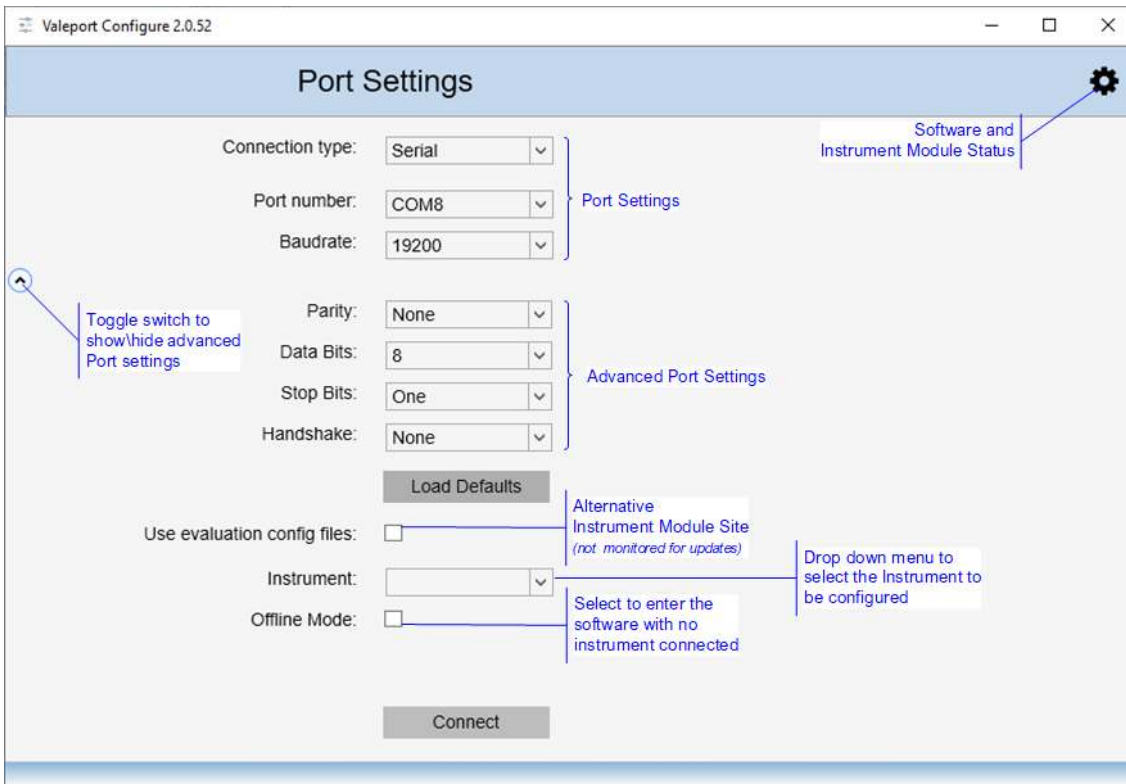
Valeport Configure 2.0.52

Port Settings

Software and Instrument Module Status

Connection type: Serial

Port number: COM8

Baudrate: 19200

Port Settings

Toggle switch to show\hide advanced Port settings

Parity: None

Data Bits: 8

Stop Bits: One

Handshake: None

Advanced Port Settings

Load Defaults

Use evaluation config files:

Alternative Instrument Module Site
(not monitored for updates)

Instrument:

Drop down menu to select the Instrument to be configured

Offline Mode:

Select to enter the software with no instrument connected

Connect